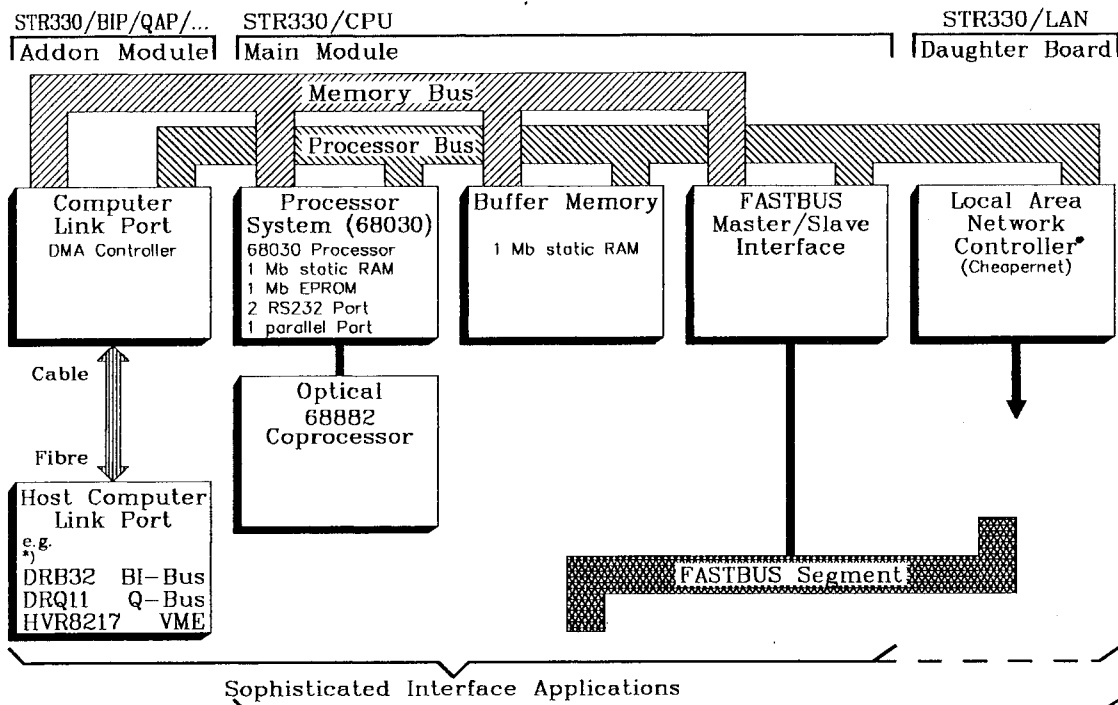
STR330/BIP/QAP/...
Addon Module

STR330/CPU
Main Module

STR330/LAN
Daughter Board

Memory Bus

Processor Bus

Computer Link Port
DMA Controller

Processor System (68030)
68030 Processor
1 Mb static RAM
1 Mb EPROM
2 RS232 Port
1 parallel Port

Buffer Memory
1 Mb static RAM

FASTBUS Master/Slave Interface

Local Area Network Controller*
(Cheapernet)

Cable

Fibre

Optical
68882
Coprocessor

Host Computer Link Port
e.g.
*)
DRB32 BI-Bus
DRQ11 Q-Bus
HVR8217 VME

FASTBUS Segment

Sophisticated Interface Applications